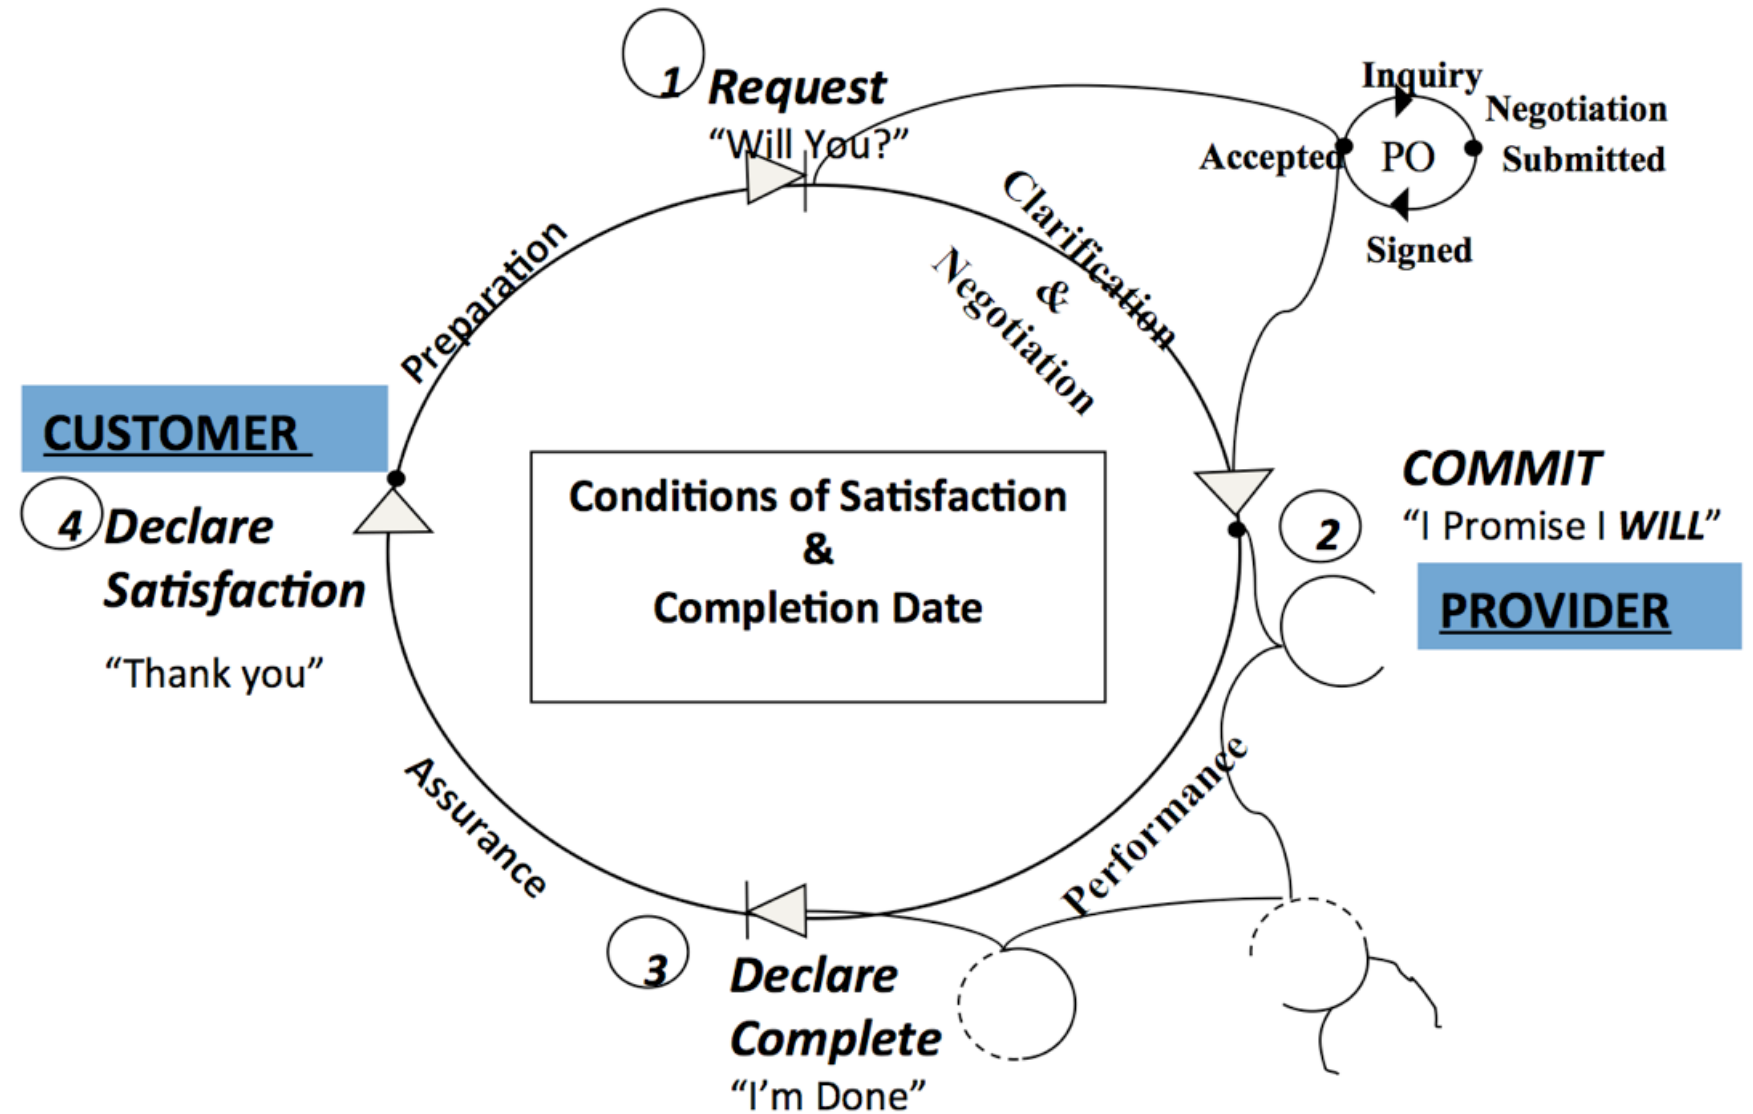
1 Request
"Will You?"

Inquiry
Negotiation
Accepted
PO
Submitted
Signed

Preparation

Clarification
&
Negotiation

CUSTOMER

4 Declare Satisfaction
"Thank you"

Conditions of Satisfaction
&
Completion Date

COMMIT
"I Promise I WILL"

2

PROVIDER

Assurance

Performance

3 Declare Complete
"I'm Done"